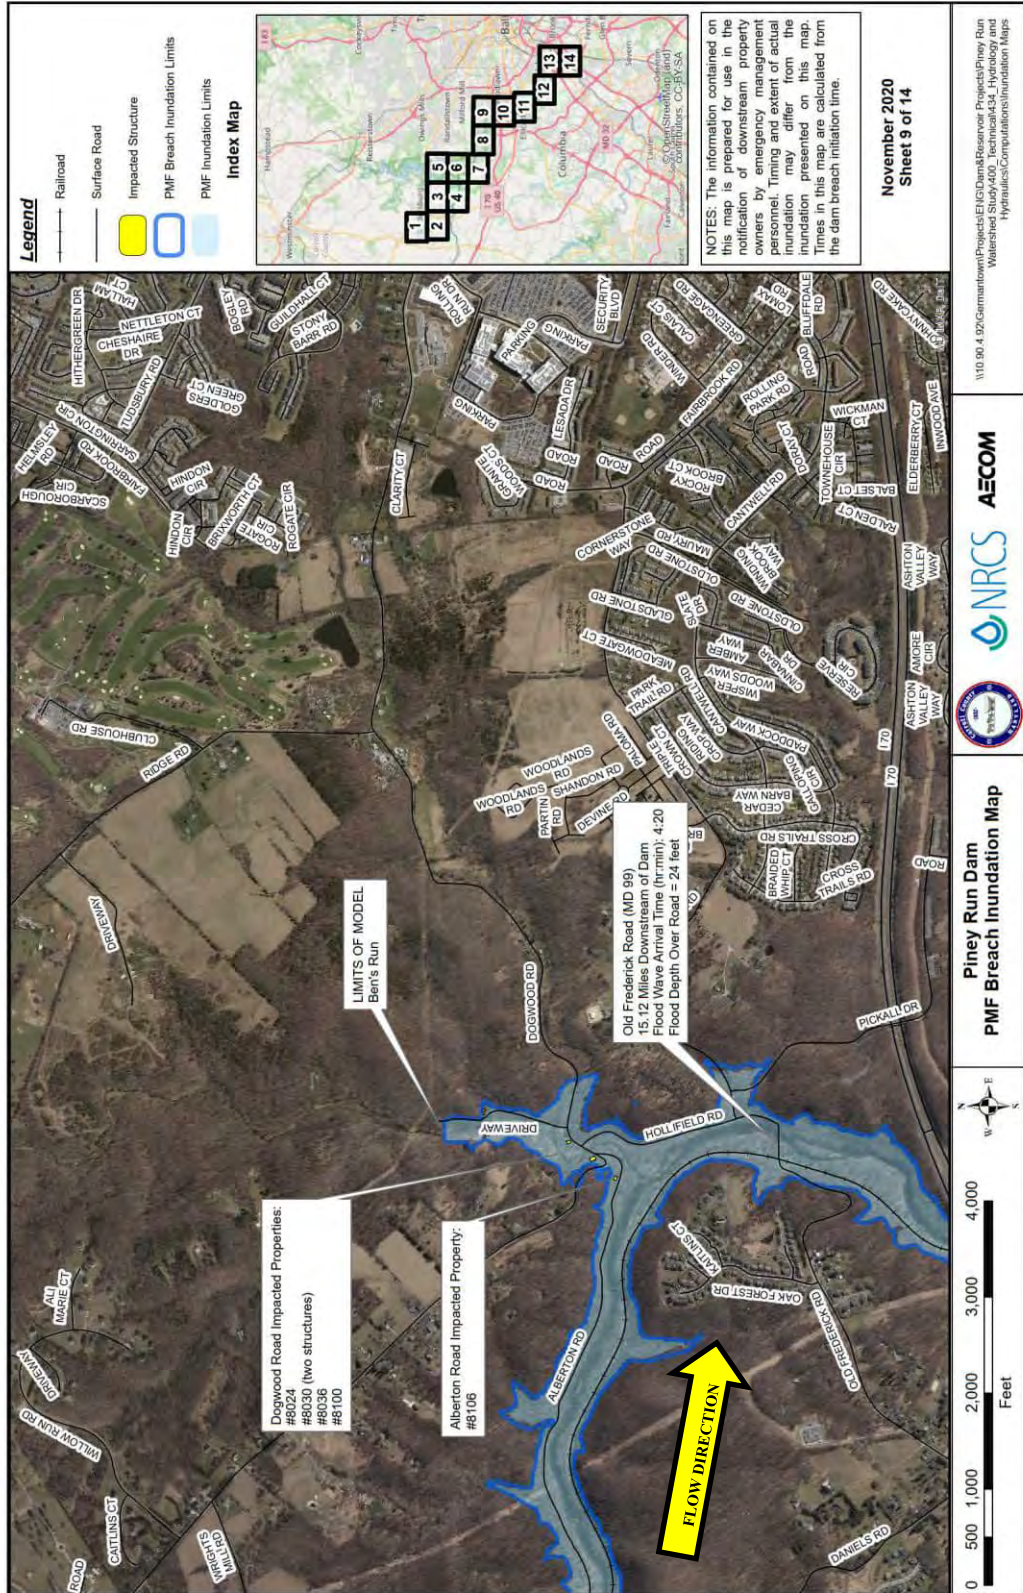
Legend

Railroad

Surface Road

Impacted Structure

PMF Breach Inundation Limits

PMF Inundation Limits

Index Map

1 2 3 4 5 6 7 8 9 10 11 12 13 14

© OpenStreetMap (and) contributors, CC-BY-SA

NOTES: The information contained on this map is prepared for use in the notification of downstream property owners by emergency management personnel. Timing and extent of actual inundation may differ from the inundation presented on this map. Times in this map are calculated from the dam breach initiation time.

November 2020
Sheet 9 of 14

\\10.90.4.92\Germantown\Projects\ENG\Dam&Reservoir Projects\Piney Run Watershed Study\400_Technical\434_Hydrology and Hydraulics\Computations\Inundation Maps

AECOM

NRCS

Piney Run Dam
PMF Breach Inundation Map

0 500 1,000 2,000 3,000 4,000
Feet

FLOW DIRECTION

Dogwood Road Impacted Properties:
#8024
#8030 (two structures)
#8036
#8100

Alberton Road Impacted Property:
#8106

LIMITS OF MODEL
Ben's Run

Old Frederick Road (MD 99)
15.12 Miles Downstream of Dam
Flood Wave Arrival Time (hr:min): 4:20
Flood Depth Over Road = 24 feet

WILLOW RUN RD
DRIVEWAY
ALI MARIE CT
CATLINS CT
WRIGHTS MILL RD
ROAD
ALBERTON RD
DRIVEWAY
DOGWOOD RD
HOLLIFIELD RD
KATLINS CT
OAK FOREST RD
OLD FREDERICK RD
DANIELS RD
PICKALL DR
I 70
I 70
ROAD
CROSS TRAILS RD
CROSS TRAILS RD
BRAIDED WHIP CT
CEDAR BARN WAY
GALLOP CIR
PADDOCK WAY
CROWN CT
RIDING CROP WAY
THISTLE CT
DEVINE RD
PARTIN RD
SHANDON RD
WOODLANDS RD
WOODLANDS RD
PALOMA RD
CANTWELL RD
PARK TRAIL RD
MEADOWGATE CT
WISPER WOODS WAY
AMBER WAY
CINNABAR DR
RESERVE CIR
AMORE CIR
ASHTON VALLEY WAY
ASHTON VALLEY WAY
SLATE DR
GLADSTONE RD
OLDSTONE RD
CORNERSTONE WAY
OLDSTONE RD
MAURY RD
WINDING BROOK WAY
CANTWELL RD
ROCKY BROOK CT
TOWNEHOUSE CIR
BASLE CT
RALDEN CT
ELDERBERRY CT
INWOOD AVE
WICKMAN CT
DORSEY CT
ROLLING PARK RD
ROAD
BLUFFDALE RD
LOMAX RD
GREENGAGE RD
FAIRBROOK RD
WINDER RD
CALVIS CT
SECURITY BLVD
PARKING
PARKING
PARKING
LESADA DR
ROAD
ROAD
ROAD
ROAD
GRANITE WOODS CT
CLARITY CT
ROLLING RUN DR
STONY BARR RD
GUILDHALL CT
BOGLEY RD
GOLDERS GREEN CT
HINDON CIR
HINDON CIR
BRIXWORTH CT
ROGATE CIR
ROGATE CIR
HALLAM CT
NETTLETON CT
CHESHAIRE DR
HITHERGREEN DR
TUDSBURY RD
SARRINGTON CIR
FAIRBROOK RD
HELMSLEY RD
SCARBOROUGH CIR
CLUBHOUSE RD
RIDGE RD
DRIVEWAY
HENNCAKE RD